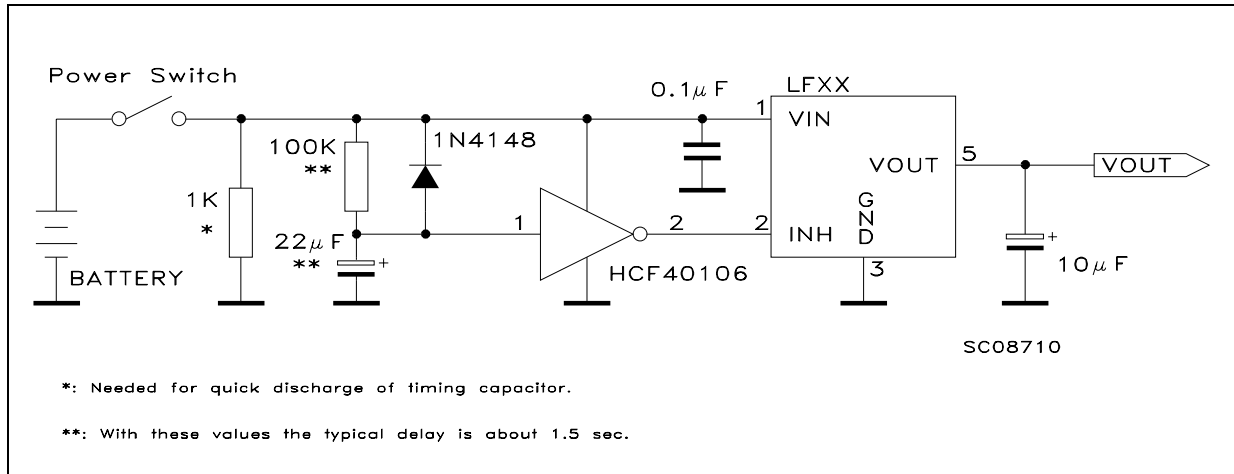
Power Switch

0.1$\mu$F

LFXX

1 VIN

1N4148

100K
**

VOUT 5

VOUT

1K
*

G
N
D

22$\mu$F
**

1

2

2 INH

+

+

BATTERY

HCF40106

3

10$\mu$F

SC08710

*: Needed for quick discharge of timing capacitor.

**: With these values the typical delay is about 1.5 sec.